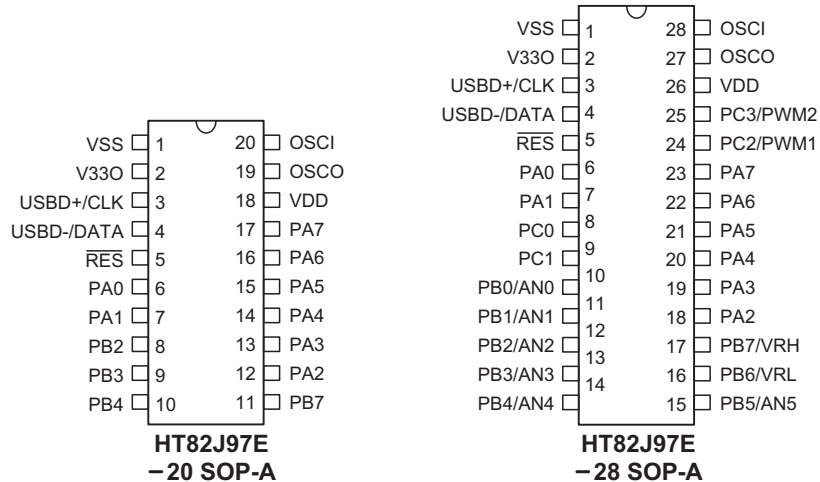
VSS 1
V33O 2
USBD+/CLK 3
USBD-/DATA 4
$\overline{RES}$ 5
PA0 6
PA1 7
PB2 8
PB3 9
PB4 10
20 OSCI
19 OSCO
18 VDD
17 PA7
16 PA6
15 PA5
14 PA4
13 PA3
12 PA2
11 PB7

HT82J97E
−20 SOP-A

VSS 1
V33O 2
USBD+/CLK 3
USBD-/DATA 4
$\overline{RES}$ 5
PA0 6
PA1 7
PC0 8
PC1 9
PB0/AN0 10
PB1/AN1 11
PB2/AN2 12
PB3/AN3 13
PB4/AN4 14
28 OSCI
27 OSCO
26 VDD
25 PC3/PWM2
24 PC2/PWM1
23 PA7
22 PA6
21 PA5
20 PA4
19 PA3
18 PA2
17 PB7/VRH
16 PB6/VRL
15 PB5/AN5

HT82J97E
−28 SOP-A